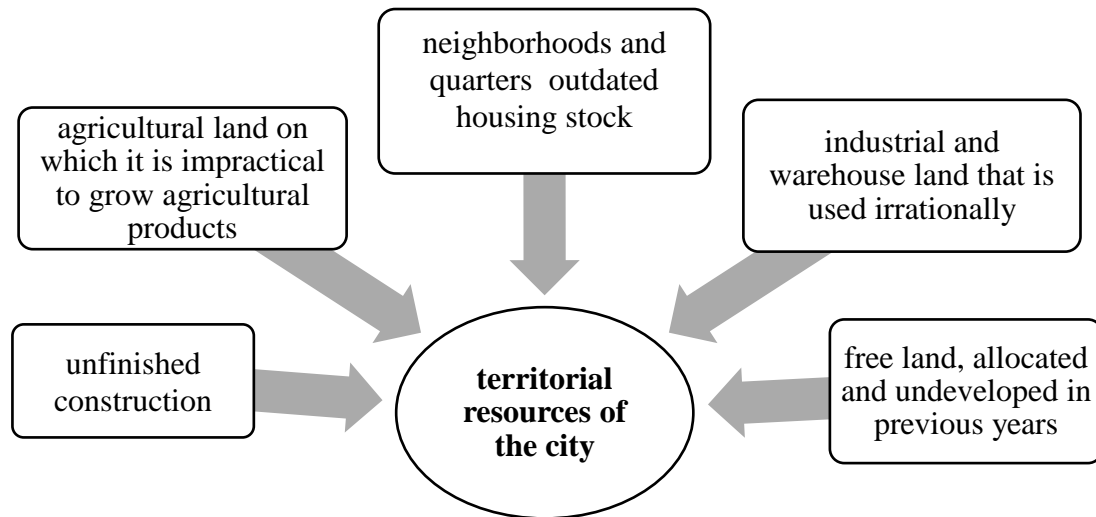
neighborhoods and quarters outdated housing stock

agricultural land on which it is impractical to grow agricultural products

industrial and warehouse land that is used irrationally

unfinished construction

**territorial resources of the city**

free land, allocated and undeveloped in previous years